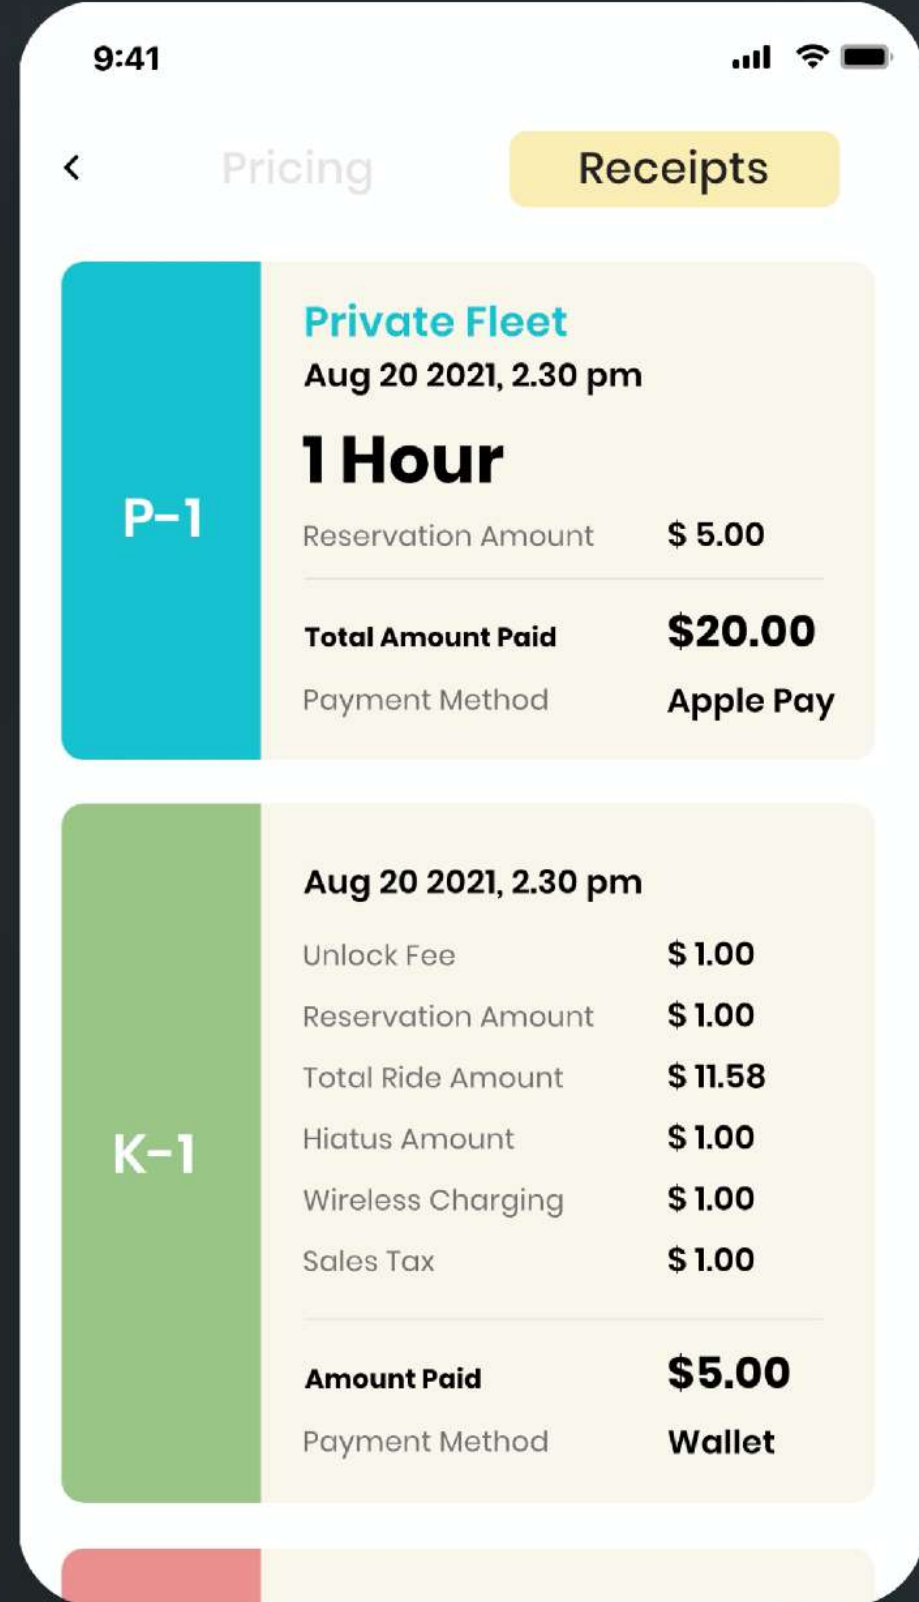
9:41

<

Pricing

Receipts

P-1

Private Fleet

Aug 20 2021, 2.30 pm

1 Hour

Reservation Amount $ 5.00

Total Amount Paid $20.00

Payment Method Apple Pay

K-1

Aug 20 2021, 2.30 pm

Unlock Fee $ 1.00

Reservation Amount $ 1.00

Total Ride Amount $ 11.58

Hiatus Amount $ 1.00

Wireless Charging $ 1.00

Sales Tax $ 1.00

Amount Paid $5.00

Payment Method Wallet